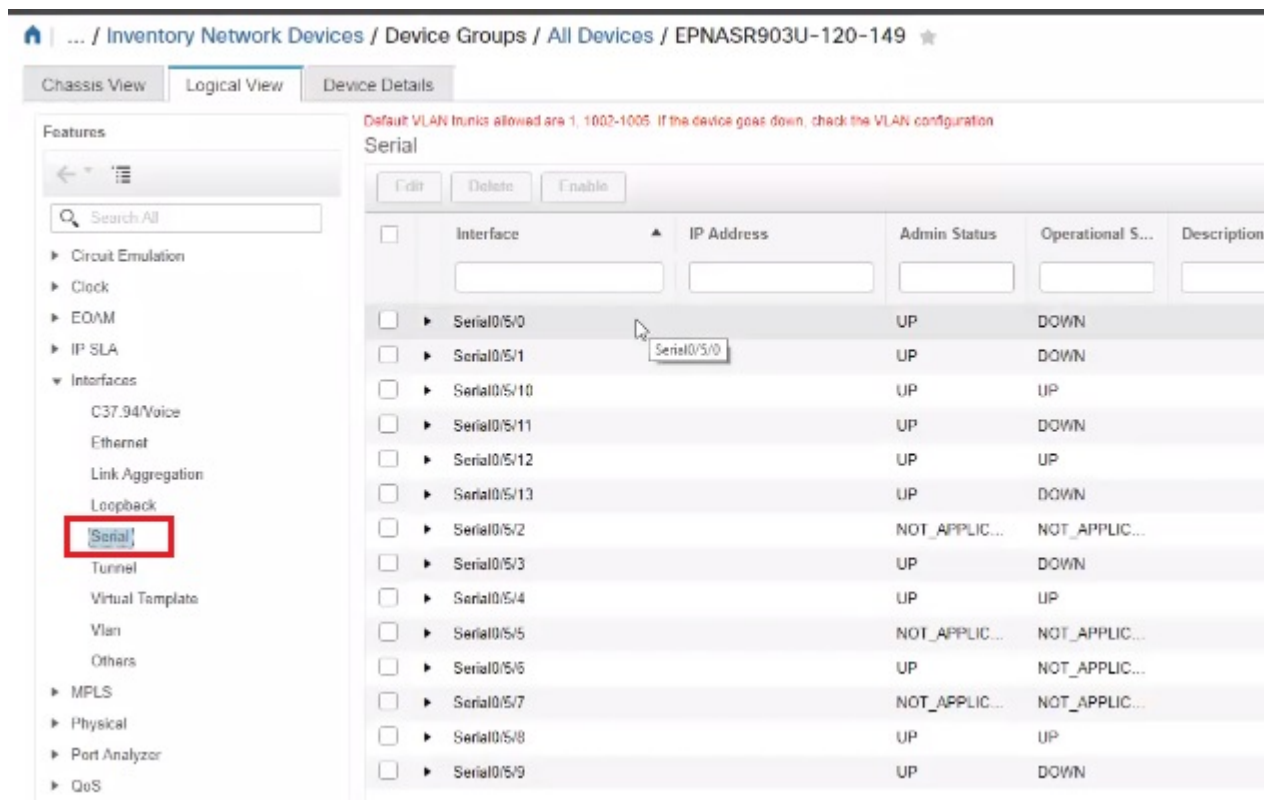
... / Inventory Network Devices / Device Groups / All Devices / EPNASR903U-120-149

Chassis View | Logical View | Device Details

Features

Search All

Circuit Emulation
Clock
EOAM
IP SLA
Interfaces
C37.94/Voice
Ethernet
Link Aggregation
Loopback
Serial
Tunnel
Virtual Template
Vlan
Others
MPLS
Physical
Port Analyzer
QoS

Default VLAN trunks allowed are 1, 1002-1005. If the device goes down, check the VLAN configuration

Serial

Edit | Delete | Enable

| Interface | IP Address | Admin Status | Operational S... | Description |
|---|---|---|---|---|
| Serial0/5/0 | | UP | DOWN | |
| Serial0/5/1 | | UP | DOWN | |
| Serial0/5/10 | | UP | UP | |
| Serial0/5/11 | | UP | DOWN | |
| Serial0/5/12 | | UP | UP | |
| Serial0/5/13 | | UP | DOWN | |
| Serial0/5/2 | | NOT_APPLIC... | NOT_APPLIC... | |
| Serial0/5/3 | | UP | DOWN | |
| Serial0/5/4 | | UP | UP | |
| Serial0/5/5 | | NOT_APPLIC... | NOT_APPLIC... | |
| Serial0/5/6 | | UP | NOT_APPLIC... | |
| Serial0/5/7 | | NOT_APPLIC... | NOT_APPLIC... | |
| Serial0/5/8 | | UP | UP | |
| Serial0/5/9 | | UP | DOWN | |

Serial0/5/0